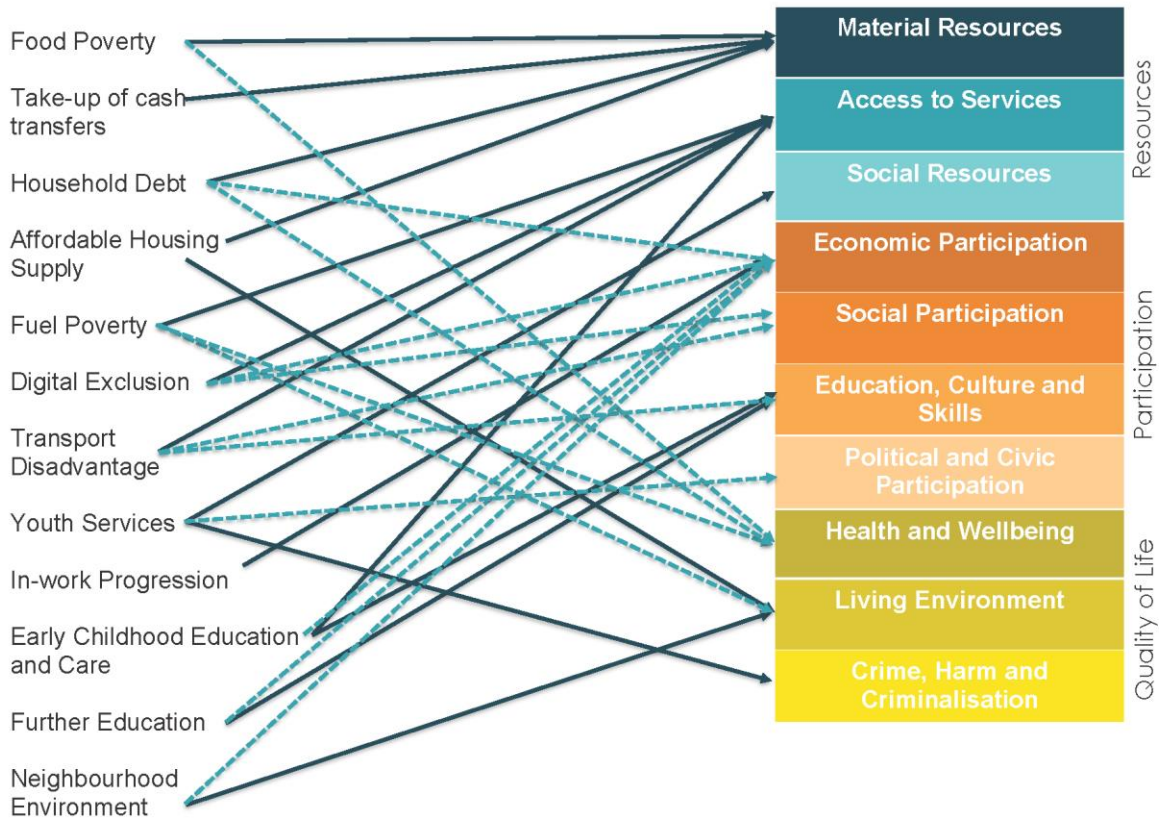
Food Poverty

Take-up of cash transfers

Household Debt

Affordable Housing Supply

Fuel Poverty

Digital Exclusion

Transport Disadvantage

Youth Services

In-work Progression

Early Childhood Education and Care

Further Education

Neighbourhood Environment

Material Resources

Access to Services

Social Resources

Economic Participation

Social Participation

Education, Culture and Skills

Political and Civic Participation

Health and Wellbeing

Living Environment

Crime, Harm and Criminalisation

Resources

Participation

Quality of Life